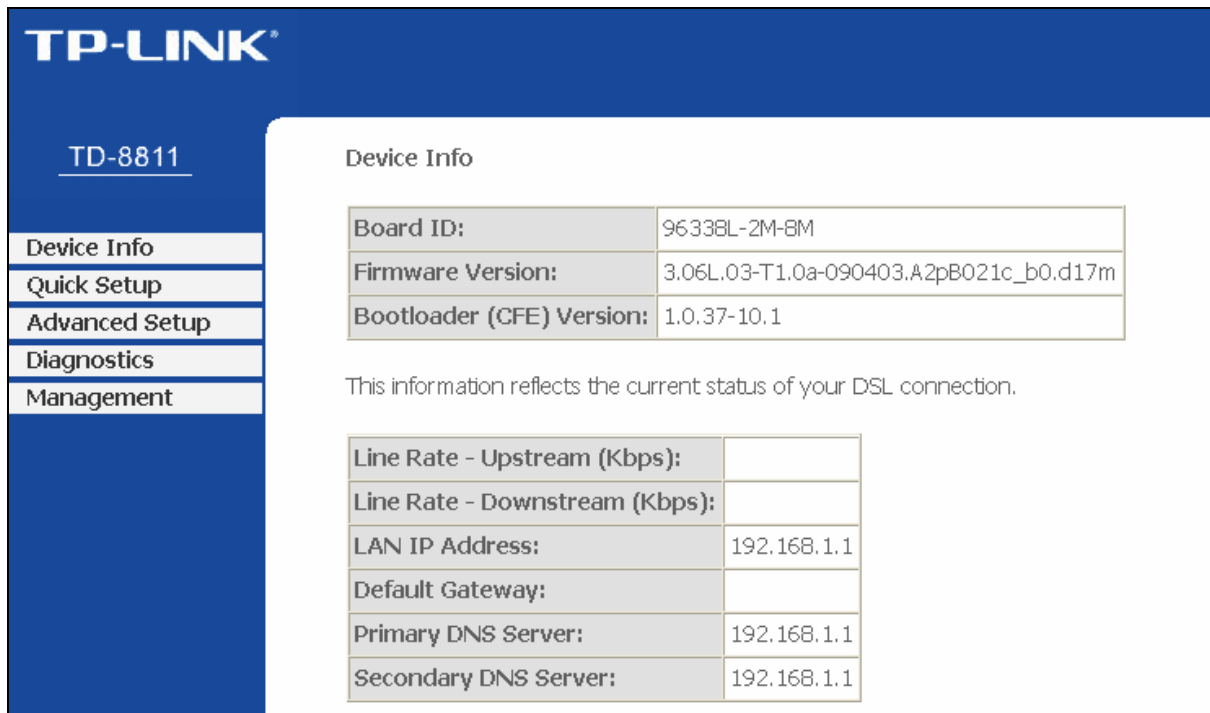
TP-LINK®

TD-8811

Device Info
Quick Setup
Advanced Setup
Diagnostics
Management

Device Info

| Board ID: | 96338L-2M-8M |
|---|---|
| Firmware Version: | 3.06L.03-T1.0a-090403.A2pB021c_b0.d17m |
| Bootloader (CFE) Version: | 1.0.37-10.1 |

This information reflects the current status of your DSL connection.

| Line Rate - Upstream (Kbps): | |
|---|---|
| Line Rate - Downstream (Kbps): | |
| LAN IP Address: | 192.168.1.1 |
| Default Gateway: | |
| Primary DNS Server: | 192.168.1.1 |
| Secondary DNS Server: | 192.168.1.1 |